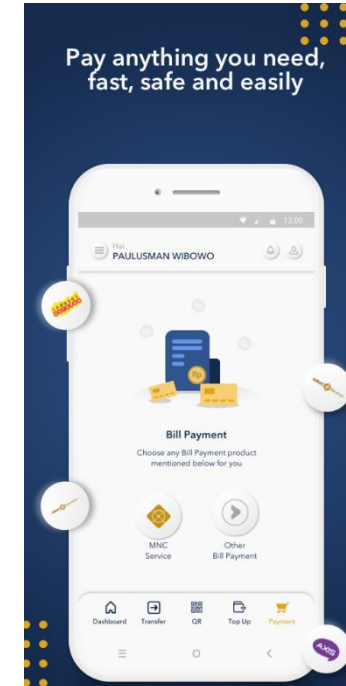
Pay anything you need, fast, safe and easily

12:00

Hai
PAULUSMAN WIBOWO

Rp

Bill Payment

Choose any Bill Payment product mentioned below for you

MNC Service

Other Bill Payment

Dashboard
Transfer
QR
Top Up
Payment

AXIS